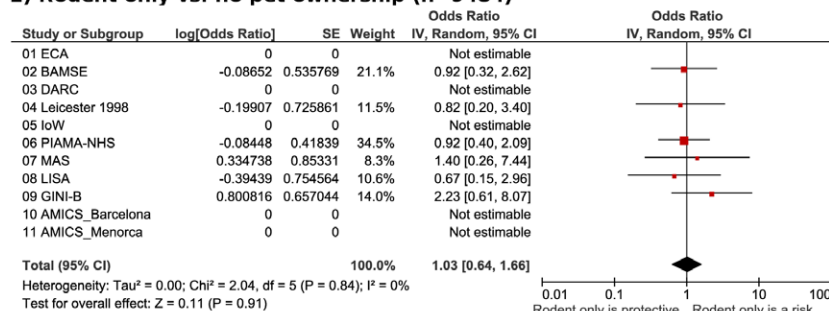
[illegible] Rodent only vs. no pet ownership (n=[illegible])

| Study or Subgroup | log[Odds Ratio] | SE | Weight | Odds Ratio IV, Random, 95% CI |
|---|---|---|---|---|
| 01 ECA | 0 | 0 | | Not estimable |
| 02 BAMSE | -0.08652 | 0.535769 | 21.1% | 0.92 [0.32, 2.62] |
| 03 DARC | 0 | 0 | | Not estimable |
| 04 Leicester 1998 | -0.19907 | 0.725861 | 11.5% | 0.82 [0.20, 3.40] |
| 05 IoW | 0 | 0 | | Not estimable |
| 06 PIAMA-NHS | -0.08448 | 0.41839 | 34.5% | 0.92 [0.40, 2.09] |
| 07 MAS | 0.334738 | 0.85331 | 8.3% | 1.40 [0.26, 7.44] |
| 08 LISA | -0.39439 | 0.754564 | 10.6% | 0.67 [0.15, 2.96] |
| 09 GINI-B | 0.800816 | 0.657044 | 14.0% | 2.23 [0.61, 8.07] |
| 10 AMICS_Barcelona | 0 | 0 | | Not estimable |
| 11 AMICS_Menorca | 0 | 0 | | Not estimable |
| Total (95% CI) | | | 100.0% | 1.03 [0.64, 1.66] |

Heterogeneity: Tau² = 0.00; Chi² = 2.04, df = 5 (P = 0.84); I² = 0%
Test for overall effect: Z = 0.11 (P = 0.91)

Odds Ratio
IV, Random, 95% CI

0.01 0.1 1 10 100
Rodent only is protective Rodent only is a risk